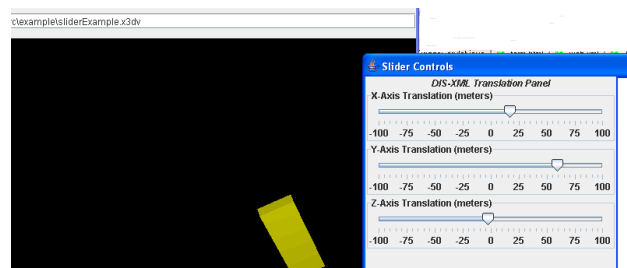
c:\example\sliderExample.x3dv

Slider Controls

DIS-XML Translation Panel

X-Axis Translation (meters)

-100 -75 -50 -25 0 25 50 75 100

Y-Axis Translation (meters)

-100 -75 -50 -25 0 25 50 75 100

Z-Axis Translation (meters)

-100 -75 -50 -25 0 25 50 75 100